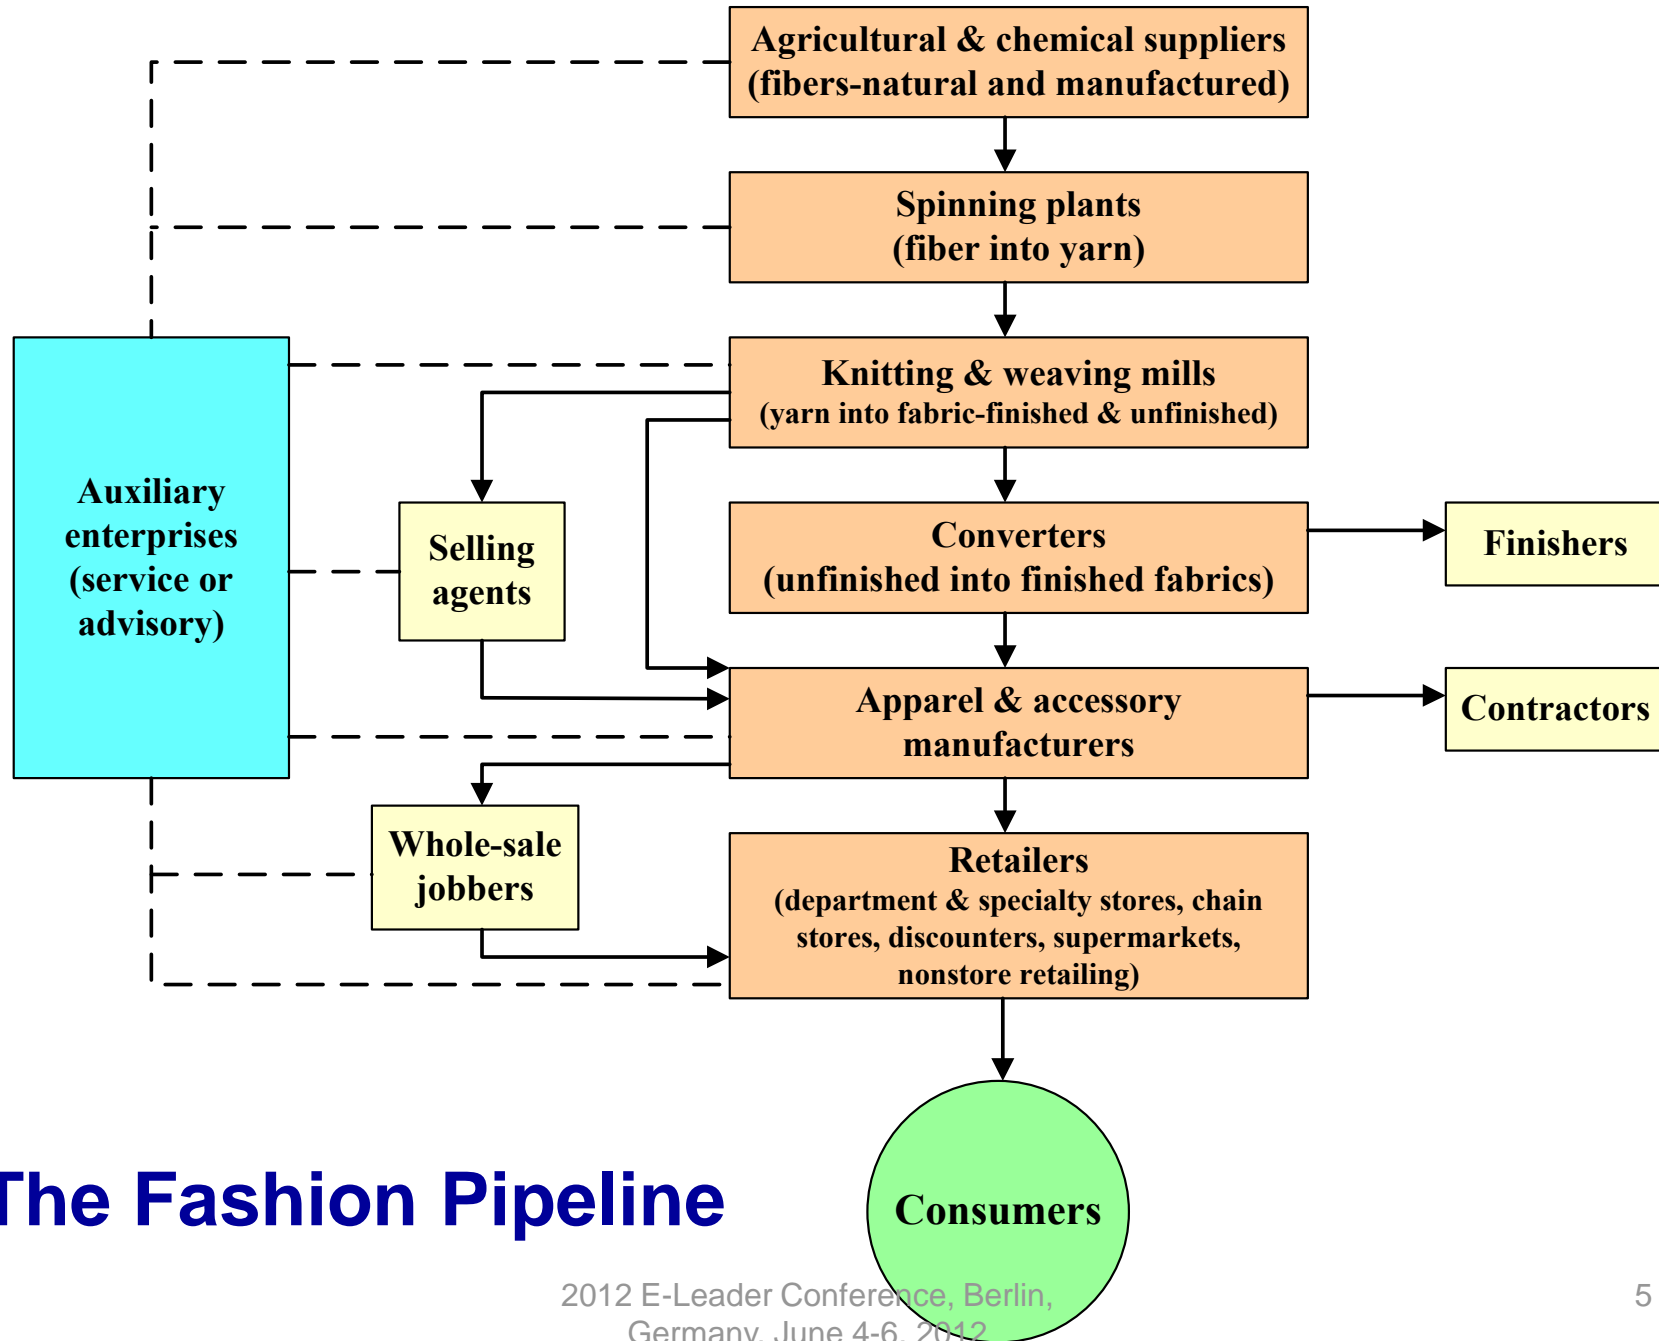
Agricultural & chemical suppliers (fibers-natural and manufactured)

Spinning plants (fiber into yarn)

Knitting & weaving mills (yarn into fabric-finished & unfinished)

Auxiliary enterprises (service or advisory)

Selling agents

Converters (unfinished into finished fabrics)

Finishers

Apparel & accessory manufacturers

Contractors

Whole-sale jobbers

Retailers (department & specialty stores, chain stores, discounters, supermarkets, nonstore retailing)

Consumers

The Fashion Pipeline

2012 E-Leader Conference, Berlin, Germany, June 4-6, 2012

5